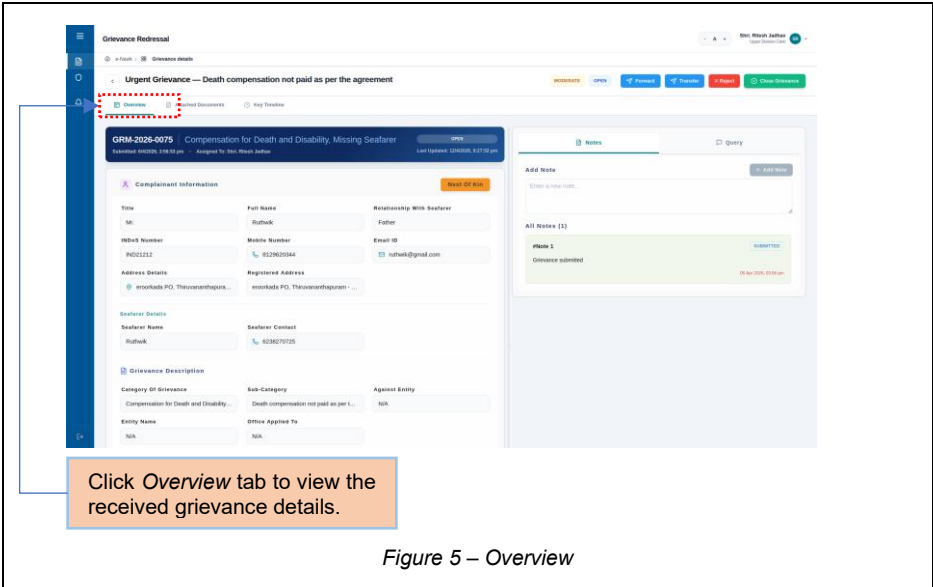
Grievance Redressal

- A + Shri. Ritesh Jadhav Legal Division Cell RJ

e-Faults > Grievance details

Urgent Grievance — Death compensation not paid as per the agreement

MODERATE OPEN Forward Transfer × Reject Close Grievance

Overview Attached Documents Key Timeline

GRM-2026-0075 Compensation for Death and Disability, Missing Seafarer OPEN

Submitted: 6/4/2026, 3:56:53 pm · Assigned To: Shri. Ritesh Jadhav Last Updated: 12/4/2026, 6:27:52 pm

Complainant Information Next Of Kin

Title
Mr.

Full Name
Ruthwik

Relationship With Seafarer
Father

INDoS Number
IND21212

Mobile Number
8129620344

Email ID
ruthwik@gmail.com

Address Details
eroorkada PO, Thiruvananthapura...

Registered Address
eroorkada PO, Thiruvananthapuram - ...

Seafarer Details

Seafarer Name
Ruthwik

Seafarer Contact
6238270725

Grievance Description

Category Of Grievance
Compensation for Death and Disability...

Sub-Category
Death compensation not paid as per t...

Against Entity
N/A

Entity Name
N/A

Office Applied To
N/A

Notes Query

Add Note + Add Note

Enter a new note...

All Notes (1)

#Note 1 SUBMITTED

Grievance submitted

06 Apr 2026, 03:56 pm

Click *Overview* tab to view the received grievance details.

*Figure 5 – Overview*